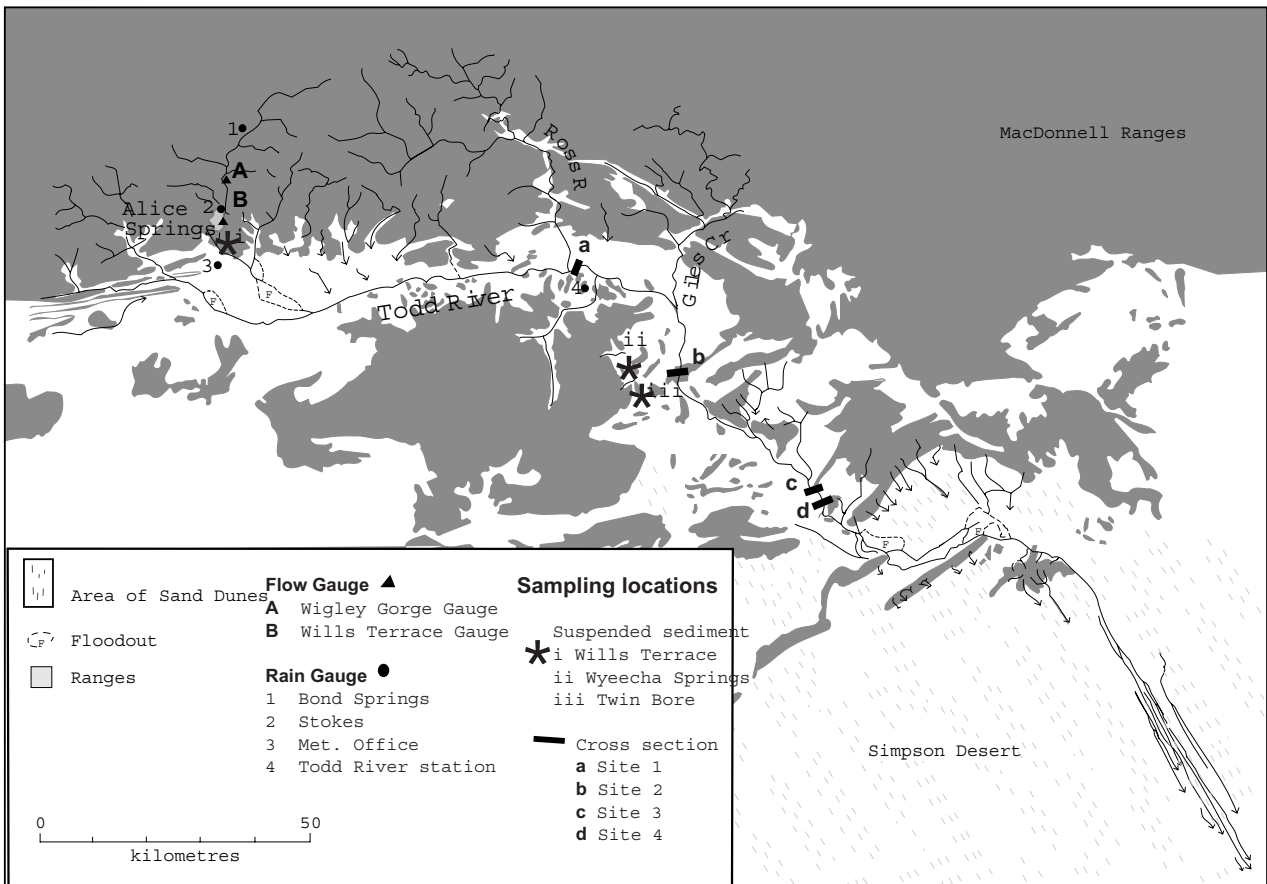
MacDonnell Ranges

1
A
B
Alice 2
Springs
i
3

Ross R

a
4

Giles Cr

Todd River

ii
b
iii

c
d

F
F
F

Area of Sand Dunes
F Floodout
Ranges

Flow Gauge
A Wigley Gorge Gauge
B Wills Terrace Gauge

Rain Gauge
1 Bond Springs
2 Stokes
3 Met. Office
4 Todd River station

Sampling locations
Suspended sediment
i Wills Terrace
ii Wyeecha Springs
iii Twin Bore

Cross section
a Site 1
b Site 2
c Site 3
d Site 4

0 50
kilometres

Simpson Desert